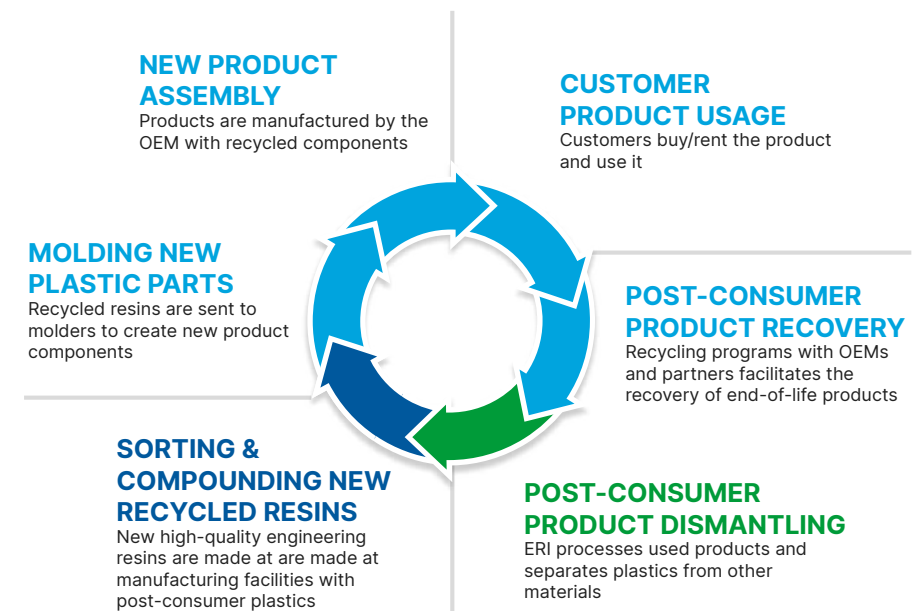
NEW PRODUCT ASSEMBLY
Products are manufactured by the OEM with recycled components

CUSTOMER PRODUCT USAGE
Customers buy/rent the product and use it

MOLDING NEW PLASTIC PARTS
Recycled resins are sent to molders to create new product components

POST-CONSUMER PRODUCT RECOVERY
Recycling programs with OEMs and partners facilitates the recovery of end-of-life products

SORTING & COMPOUNDING NEW RECYCLED RESINS
New high-quality engineering resins are made at are made at manufacturing facilities with post-consumer plastics

POST-CONSUMER PRODUCT DISMANTLING
ERI processes used products and separates plastics from other materials